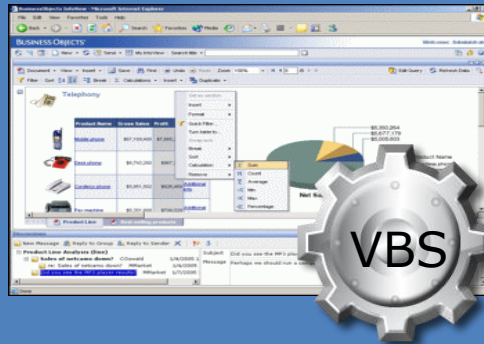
BusinessObjects InfoView - Microsoft Internet Explorer

File Edit View Favorites Tools Help

Back Search Favorites Media

BUSINESS OBJECTS

Welcome: Administrator

Home Document List Open Send My InfoView Search title

Document View Insert Save Print Undo Redo Zoom 100%

Edit Query Refresh Data

Filter Sort Break Calculations Insert Duplicate

Telephony

| Product Name | Gross Sales | Profit |
|---|---|---|
| Mobile phone | $57,720,420 | $7,997 |
| Desk phone | $6,760,292 | $907 |
| Cordless phone | $5,951,502 | $835,499 |
| Fax machine | $5,781,510 | $790,221 |

Set as section
Insert
Format
Quick Filter
Turn table to
Break
Sort
Calculation
Remove

Sum
Count
Average
Min
Max
Percentage

Additional Info

$5,950,264
$5,677,179
$5,000,000

Product Name
Net Sales

Product Line Best-selling products

Discussions

New Message Reply to Group Reply to Sender

Product Line Analysis (Exe)
Sales of netcams down?
Re: Sales of netcams down?
Did you see the MP3 player results?

CDonald 1/4/2005
MMarket 1/4/2005
MMarket 1/5/2005
MMarket 1/7/2005

Subject Did you see the MP3 player results?
Message Perhaps we should run a cam

VBS